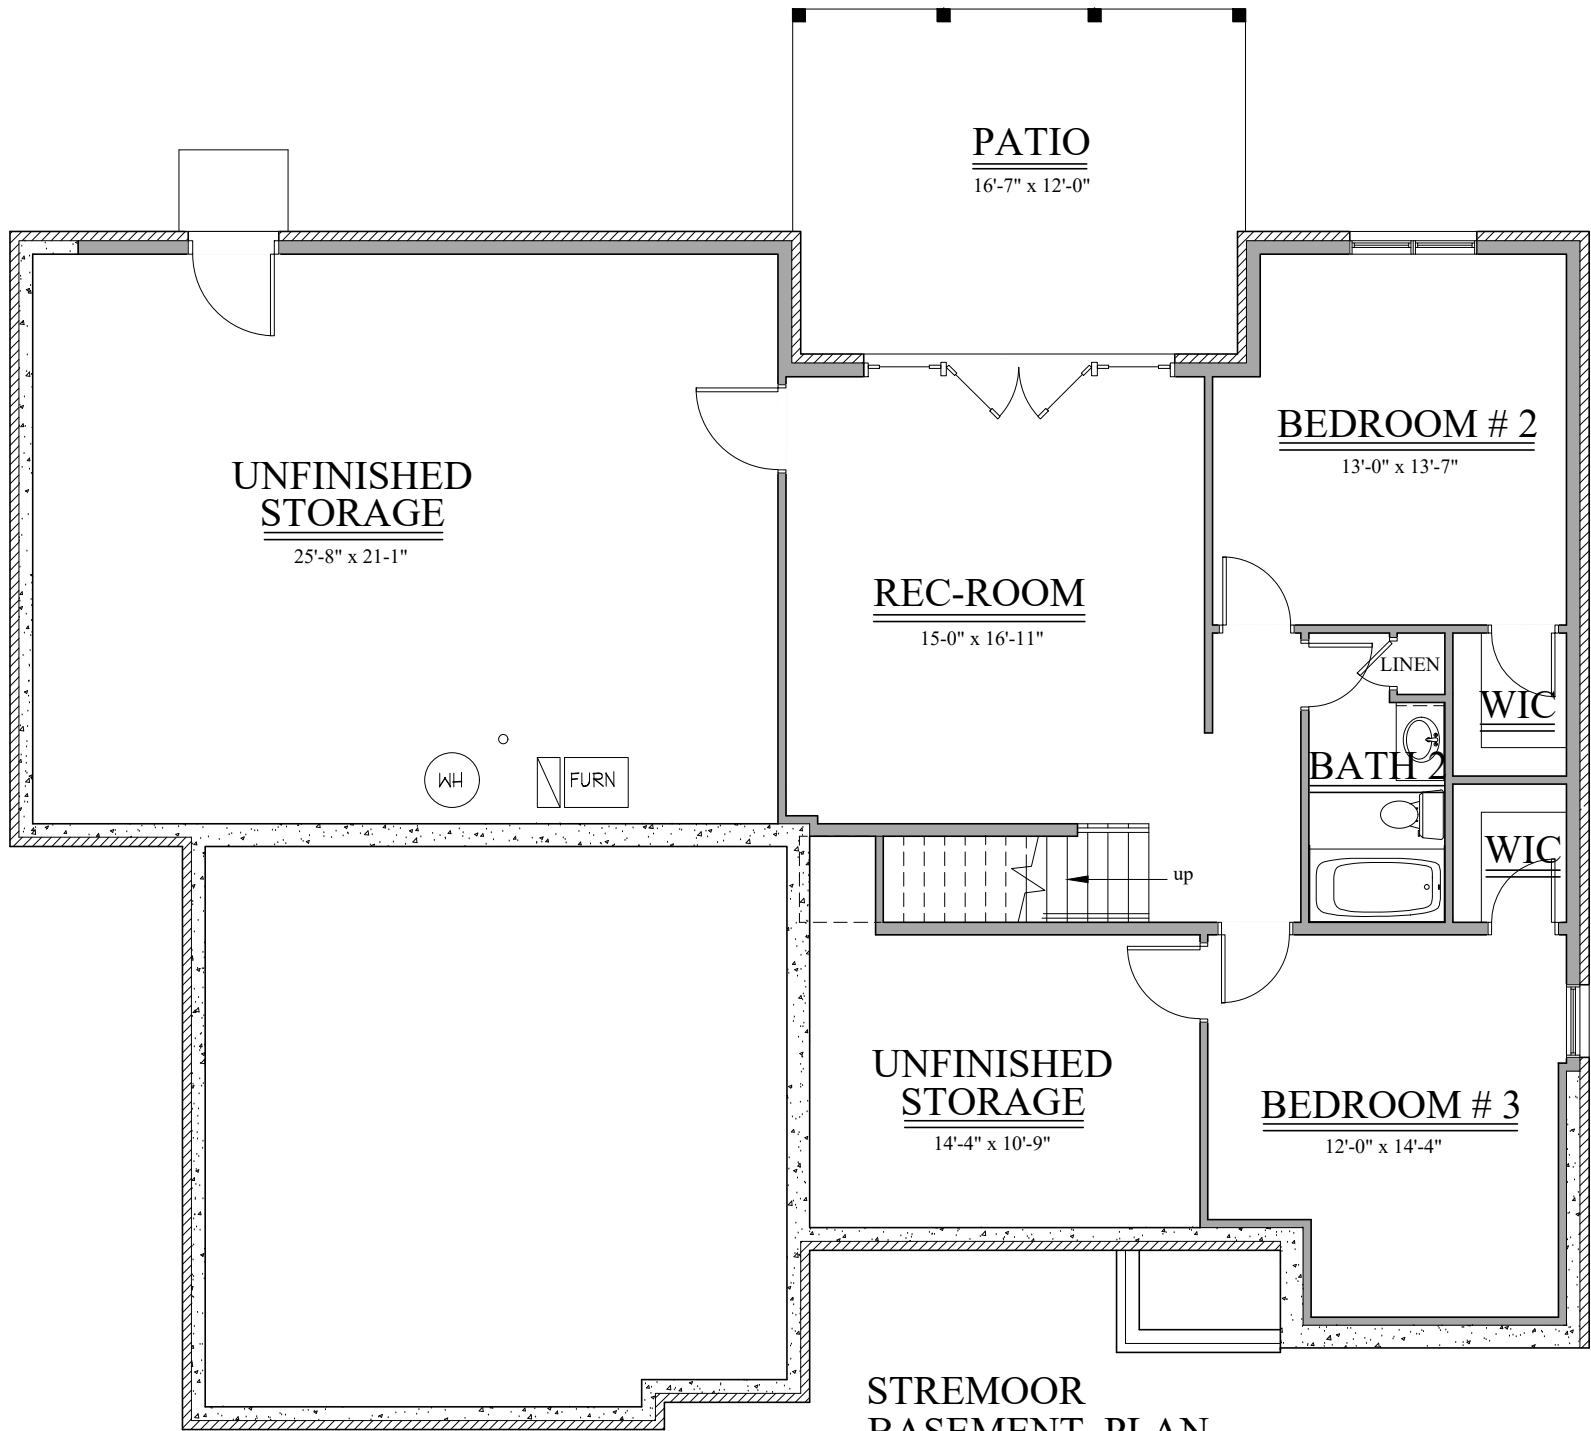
PATIO
16'-7" x 12'-0"

UNFINISHED STORAGE
25'-8" x 21-1"

REC-ROOM
15-0" x 16'-11"

BEDROOM # 2
13'-0" x 13'-7"

LINEN

WIC

BATH 2

WIC

WH

FURN

up

UNFINISHED STORAGE
14'-4" x 10'-9"

BEDROOM # 3
12'-0" x 14'-4"

STREMOOR
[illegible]